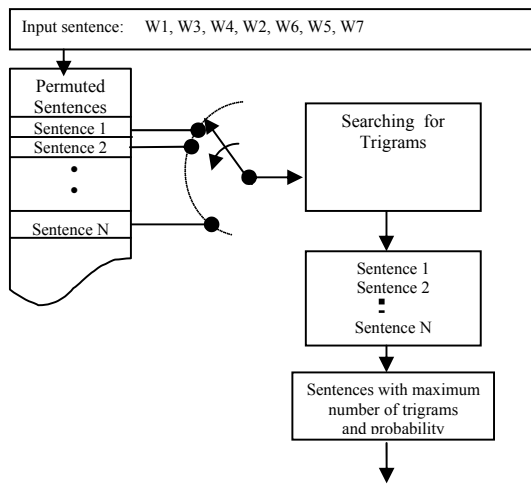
Input sentence: W1, W3, W4, W2, W6, W5, W7

Permuted Sentences

Sentence 1

Sentence 2

•

•

Sentence N

Searching for Trigrams

Sentence 1
Sentence 2
:
Sentence N

Sentences with maximum number of trigrams and probability